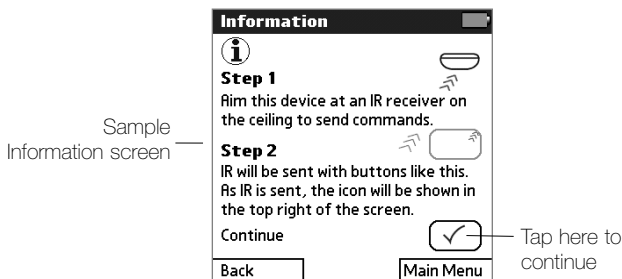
Information

Step 1
Aim this device at an IR receiver on the ceiling to send commands.

Sample Information screen

Step 2
IR will be sent with buttons like this. As IR is sent, the icon will be shown in the top right of the screen.

Continue

Tap here to continue

Back

Main Menu